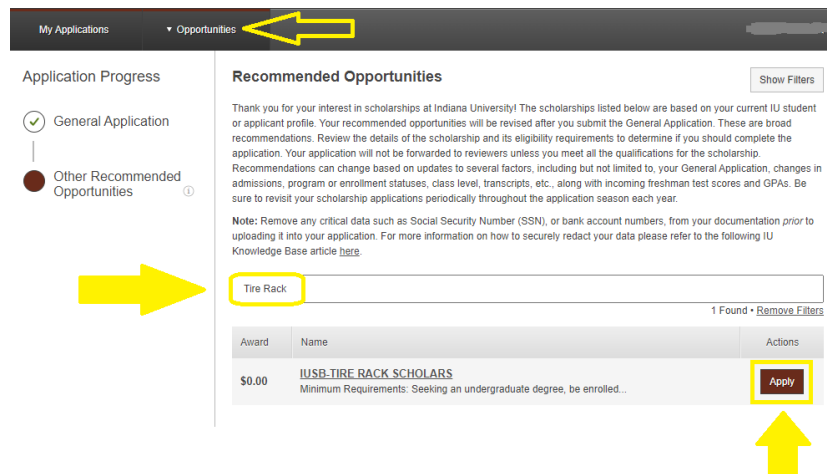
My Applications

▾ Opportunities

Application Progress

General Application

Other Recommended Opportunities

Recommended Opportunities

Show Filters

Thank you for your interest in scholarships at Indiana University! The scholarships listed below are based on your current IU student or applicant profile. Your recommended opportunities will be revised after you submit the General Application. These are broad recommendations. Review the details of the scholarship and its eligibility requirements to determine if you should complete the application. Your application will not be forwarded to reviewers unless you meet all the qualifications for the scholarship. Recommendations can change based on updates to several factors, including but not limited to, your General Application, changes in admissions, program or enrollment statuses, class level, transcripts, etc., along with incoming freshman test scores and GPAs. Be sure to revisit your scholarship applications periodically throughout the application season each year.

Note: Remove any critical data such as Social Security Number (SSN), or bank account numbers, from your documentation prior to uploading it into your application. For more information on how to securely redact your data please refer to the following IU Knowledge Base article here.

Tire Rack

1 Found · Remove Filters

| Award | Name | Actions |
|---|---|---|
| $0.00 | IUSB-TIRE RACK SCHOLARS<br>Minimum Requirements: Seeking an undergraduate degree, be enrolled... | Apply |